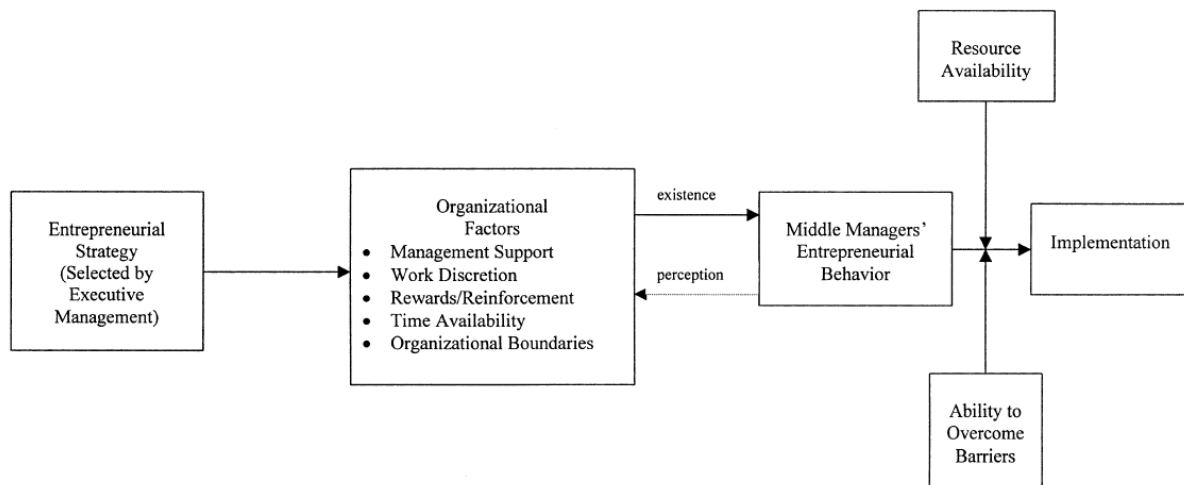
Resource Availability

Entrepreneurial Strategy (Selected by Executive Management)

Organizational Factors
- Management Support
- Work Discretion
- Rewards/Reinforcement
- Time Availability
- Organizational Boundaries

existence

perception

Middle Managers' Entrepreneurial Behavior

Implementation

Ability to Overcome Barriers